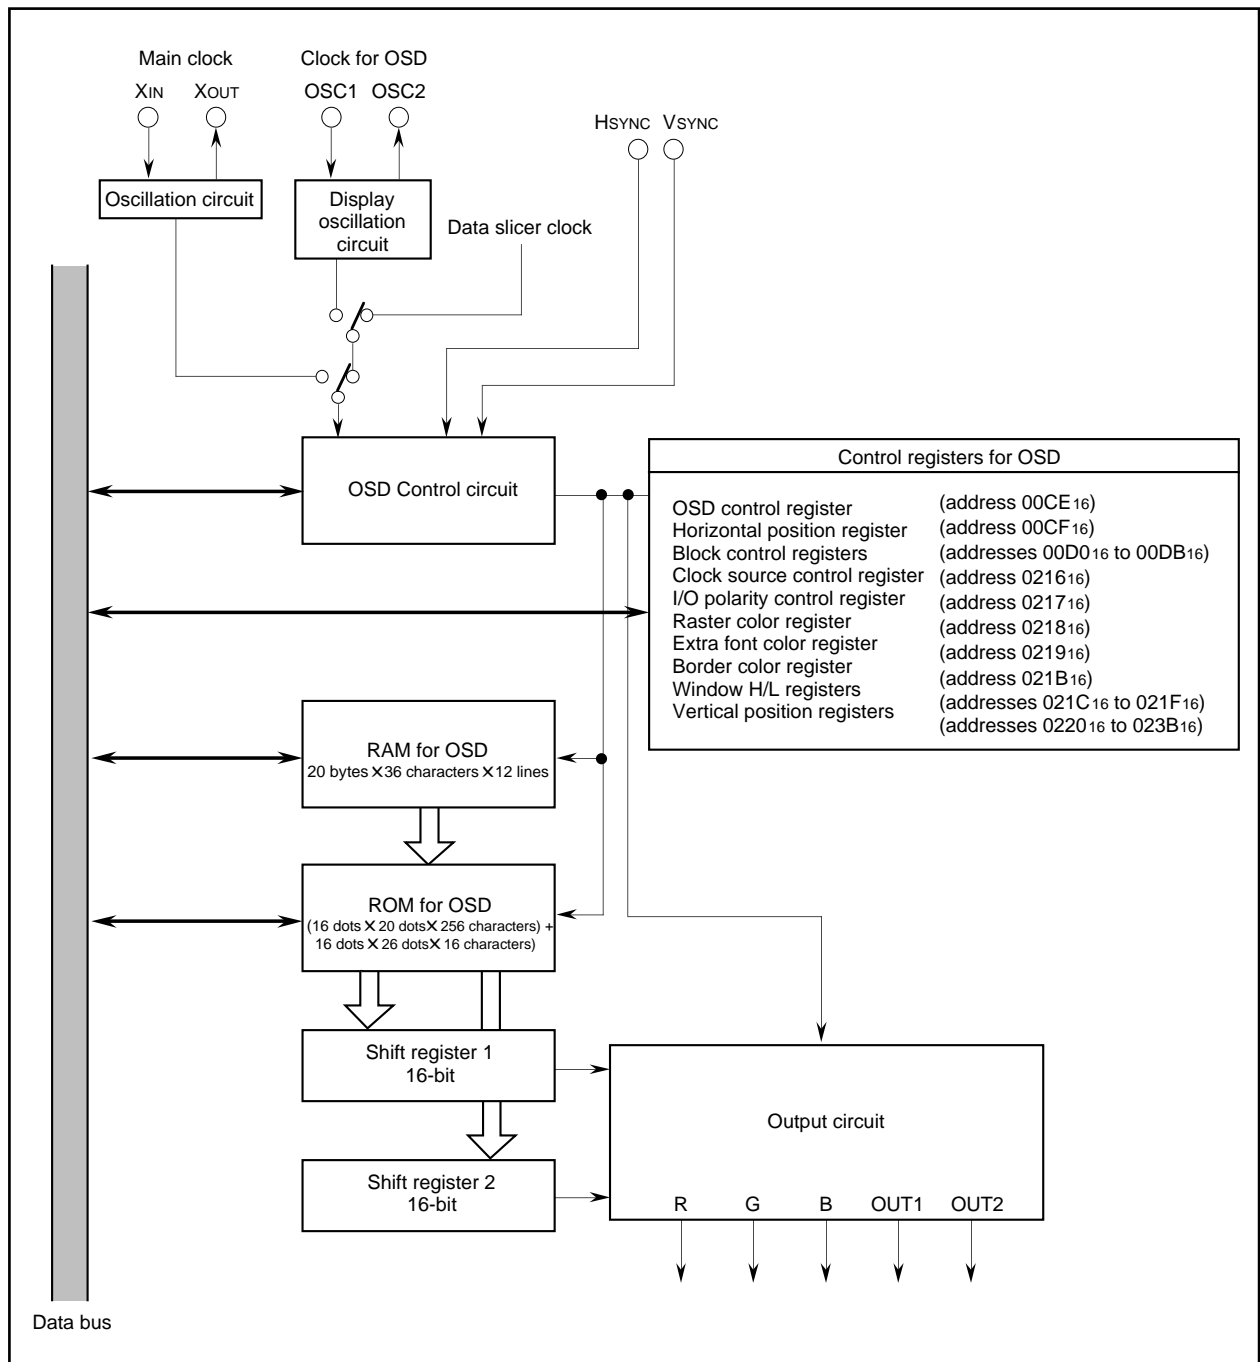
Main clock
$X_{IN}$ $X_{OUT}$

Clock for OSD
OSC1 OSC2

$H_{SYNC}$ $V_{SYNC}$

Oscillation circuit

Display oscillation circuit

Data slicer clock

OSD Control circuit

Control registers for OSD

OSD control register (address $00CE_{16}$)
Horizontal position register (address $00CF_{16}$)
Block control registers (addresses $00D0_{16}$ to $00DB_{16}$)
Clock source control register (address $0216_{16}$)
I/O polarity control register (address $0217_{16}$)
Raster color register (address $0218_{16}$)
Extra font color register (address $0219_{16}$)
Border color register (address $021B_{16}$)
Window H/L registers (addresses $021C_{16}$ to $021F_{16}$)
Vertical position registers (addresses $0220_{16}$ to $023B_{16}$)

RAM for OSD
20 bytes × 36 characters × 12 lines

ROM for OSD
(16 dots × 20 dots × 256 characters) + 16 dots × 26 dots × 16 characters)

Shift register 1
16-bit

Shift register 2
16-bit

Output circuit

R G B OUT1 OUT2

Data bus